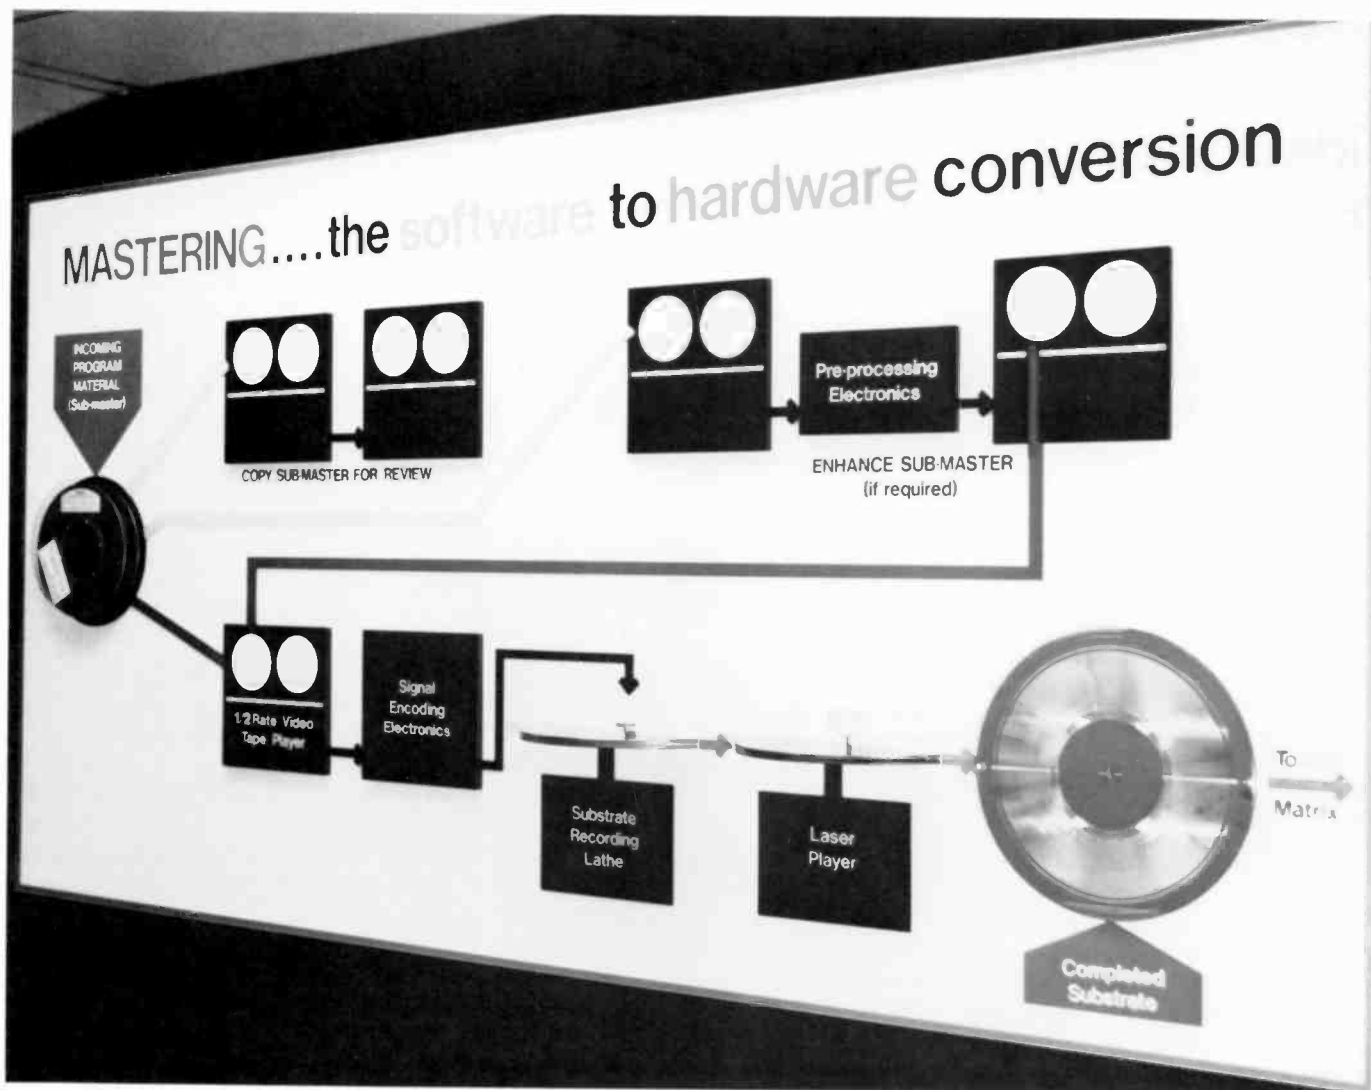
MASTERING....the software to hardware conversion

INCOMING PROGRAM MATERIAL (Sub-master)

COPY SUB-MASTER FOR REVIEW

Pre-processing Electronics

ENHANCE SUB-MASTER (if required)

1/2 Rate Video Tape Player

Signal Encoding Electronics

Substrate Recording Lathe

Laser Player

To Matrix

Completed Substrate